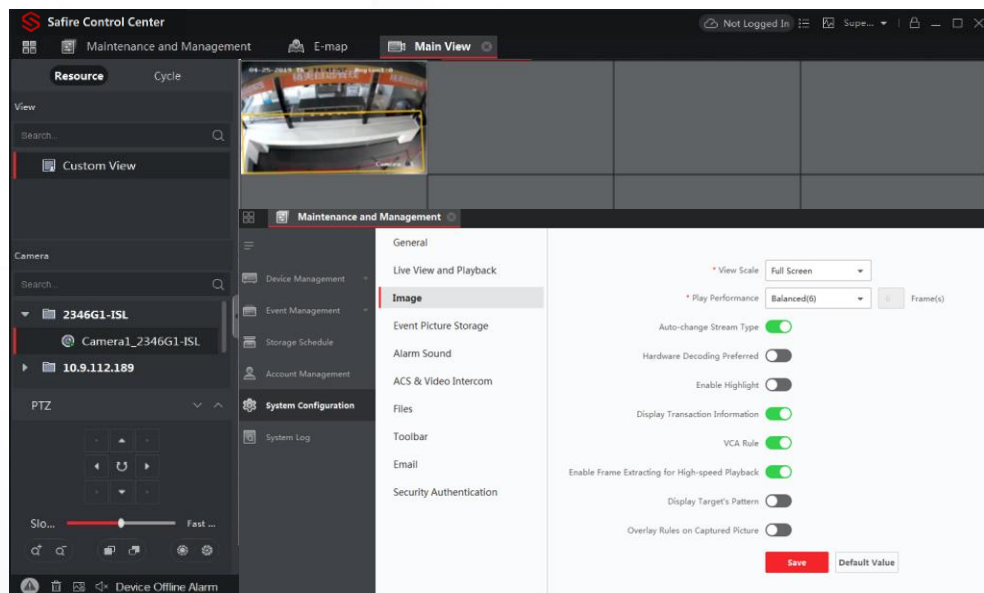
Safire Control Center

Not Logged In

Supe...

Maintenance and Management

E-map

Main View

Resource

Cycle

View

Search...

Custom View

Camera

Search...

2346G1-ISL

Camera1_2346G1-ISL

10.9.112.189

PTZ

Slo...

Fast ...

Device Offline Alarm

Maintenance and Management

Device Management

Event Management

Storage Schedule

Account Management

System Configuration

System Log

General

Live View and Playback

Image

Event Picture Storage

Alarm Sound

ACS & Video Intercom

Files

Toolbar

Email

Security Authentication

* View Scale Full Screen

* Play Performance Balanced(6) Frame(s)

Auto-change Stream Type

Hardware Decoding Preferred

Enable Highlight

Display Transaction Information

VCA Rule

Enable Frame Extracting for High-speed Playback

Display Target's Pattern

Overlay Rules on Captured Picture

Save

Default Value